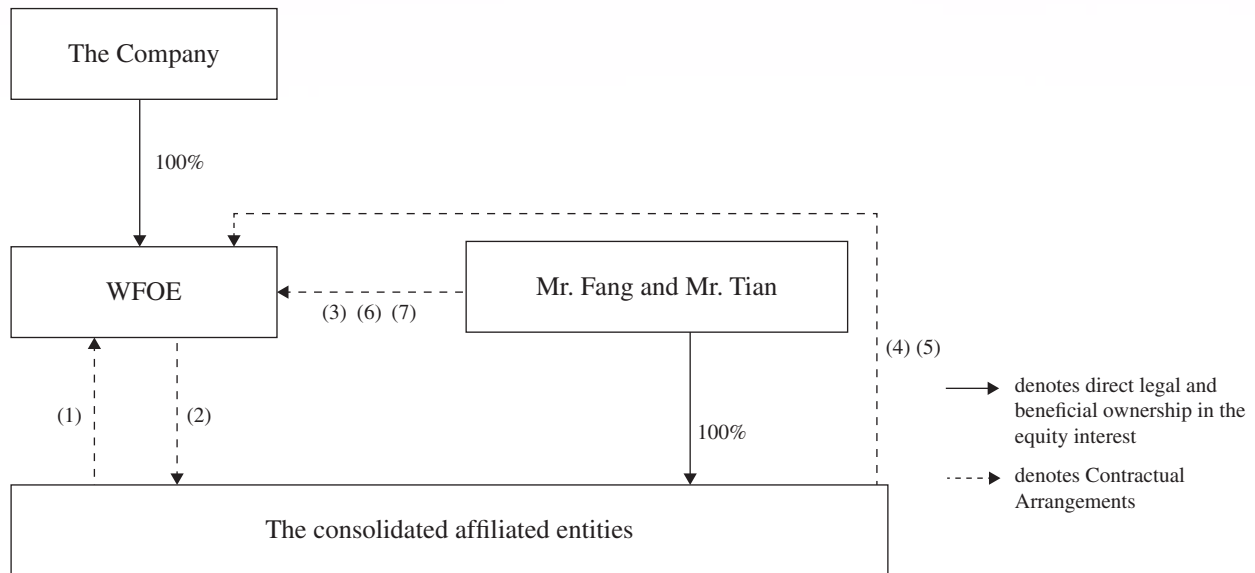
The Company

100%

WFOE

Mr. Fang and Mr. Tian

(3) (6) (7)

(4) (5)

(1)

(2)

100%

denotes direct legal and beneficial ownership in the equity interest

denotes Contractual Arrangements

The consolidated affiliated entities